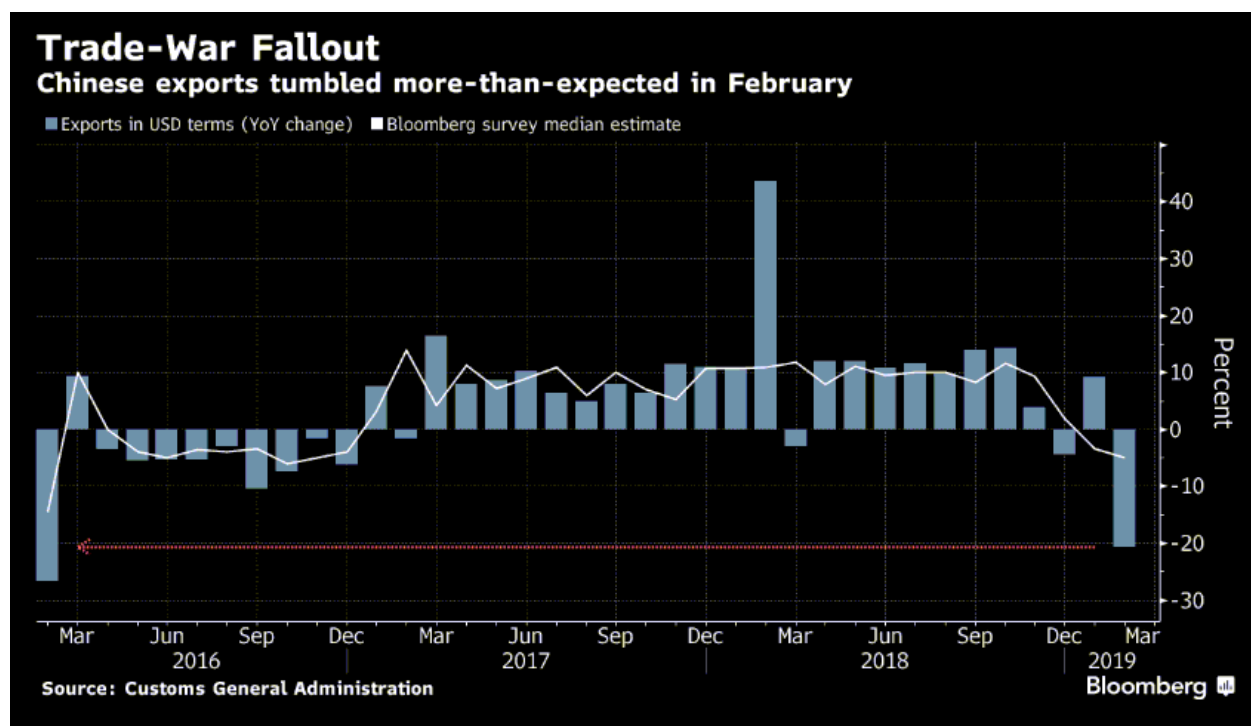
Trade-War Fallout
Chinese exports tumbled more-than-expected in February

Exports in USD terms (YoY change) Bloomberg survey median estimate

40
30
20
10
0
-10
-20
-30

Percent

Mar Jun Sep Dec Mar Jun Sep Dec Mar Jun Sep Dec Mar
2016 2017 2018 2019

Source: Customs General Administration

Bloomberg